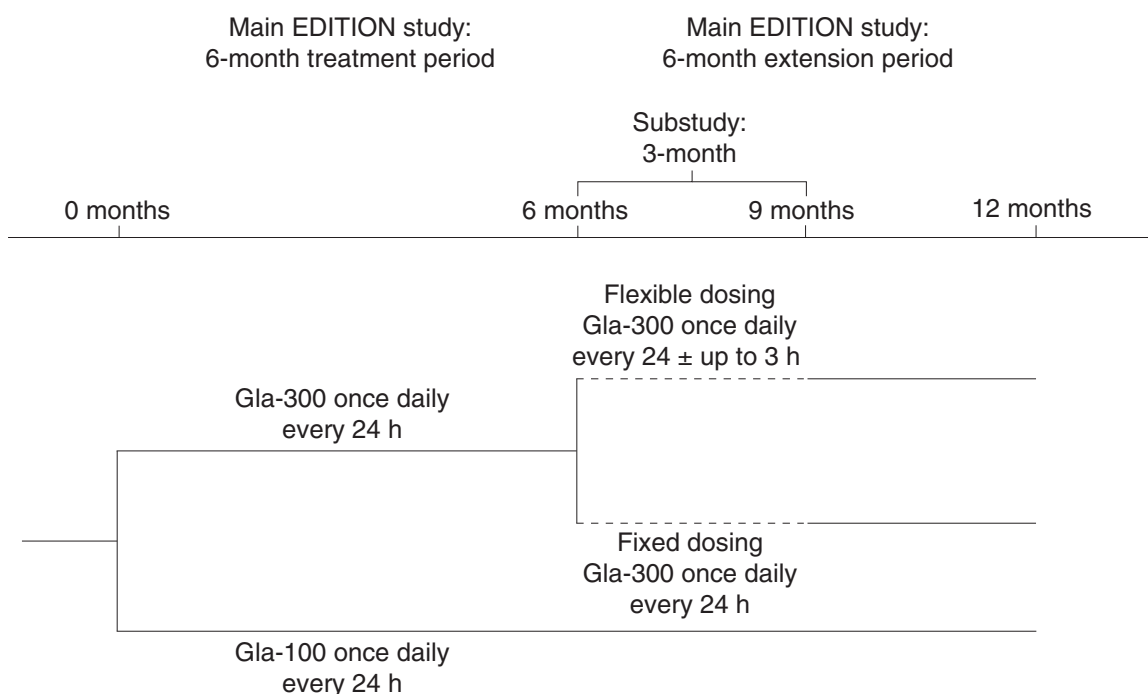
Main EDITION study:
6-month treatment period

Main EDITION study:
6-month extension period

Substudy:
3-month

0 months

6 months

9 months

12 months

Flexible dosing
Gla-300 once daily
every 24 $\pm$ up to 3 h

Gla-300 once daily
every 24 h

Fixed dosing
Gla-300 once daily
every 24 h

Gla-100 once daily
every 24 h